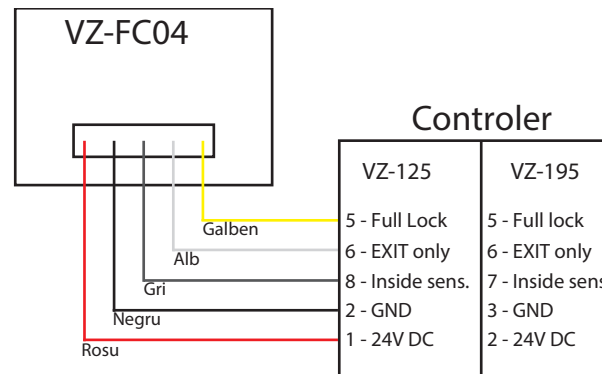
VZ-FC04

Controler

| VZ-125 | VZ-195 |
|---|---|
| 5 - Full Lock | 5 - Full lock |
| 6 - EXIT only | 6 - EXIT only |
| 8 - Inside sens. | 7 - Inside sens |
| 2 - GND | 3 - GND |
| 1 - 24V DC | 2 - 24V DC |

Galben
Alb
Gri
Negru
Rosu